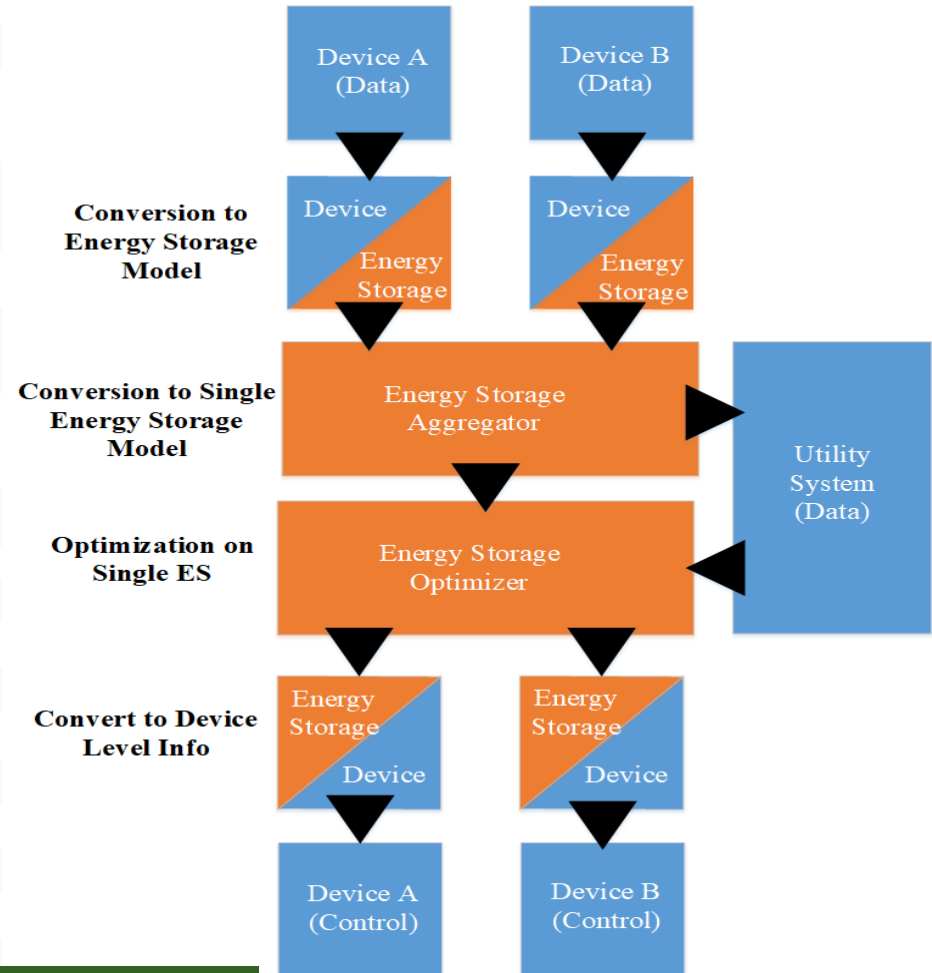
Device A (Data)

Device B (Data)

Conversion to Energy Storage Model

Device

Energy Storage

Device

Energy Storage

Conversion to Single Energy Storage Model

Energy Storage Aggregator

Utility System (Data)

Optimization on Single ES

Energy Storage Optimizer

Convert to Device Level Info

Energy Storage

Device

Energy Storage

Device

Device A (Control)

Device B (Control)